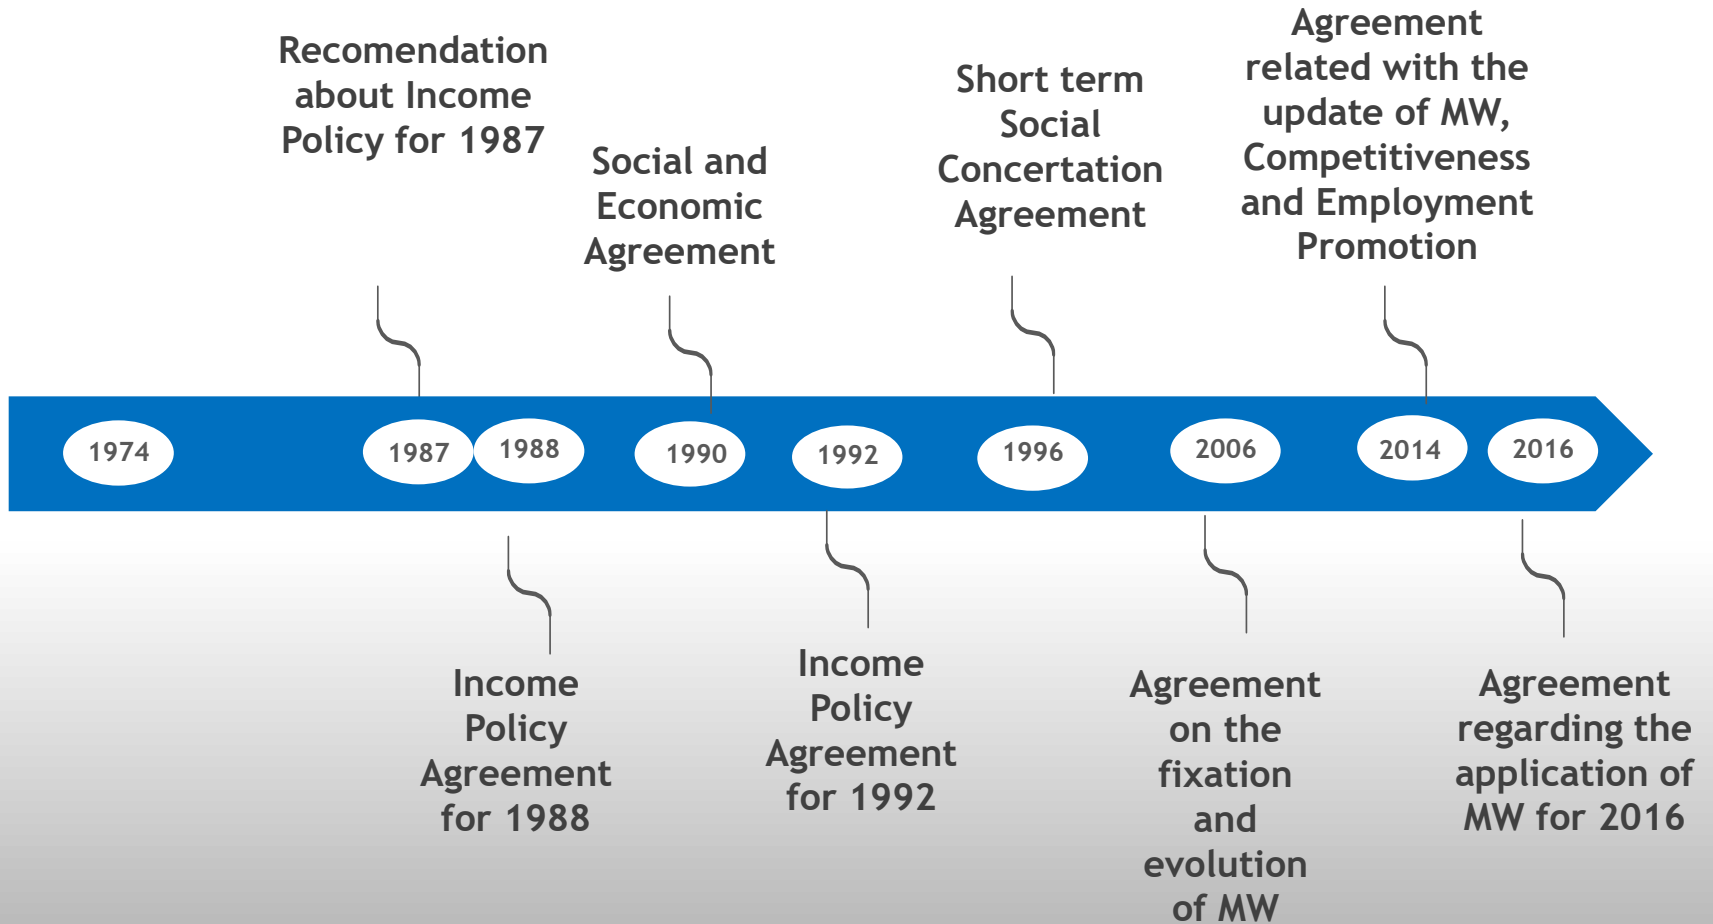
Recomendation about Income Policy for 1987

Social and Economic Agreement

Short term Social Concertation Agreement

Agreement related with the update of MW, Competitiveness and Employment Promotion

1974

1987

1988

1990

1992

1996

2006

2014

2016

Income Policy Agreement for 1988

Income Policy Agreement for 1992

Agreement on the fixation and evolution of MW

Agreement regarding the application of MW for 2016